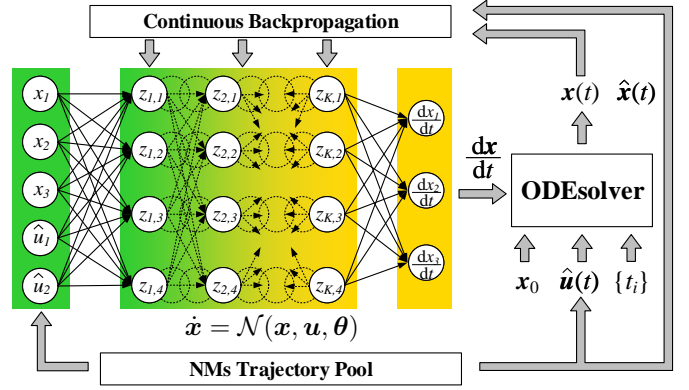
Continuous Backpropagation

$x_1$
$x_2$
$x_3$
$\hat{u}_1$
$\hat{u}_2$

$z_{1,1}$
$z_{1,2}$
$z_{1,3}$
$z_{1,4}$

$z_{2,1}$
$z_{2,2}$
$z_{2,3}$
$z_{2,4}$

$z_{K,1}$
$z_{K,2}$
$z_{K,3}$
$z_{K,4}$

$\frac{dx_1}{dt}$
$\frac{dx_2}{dt}$
$\frac{dx_3}{dt}$

$\dot{\boldsymbol{x}} = \mathcal{N}(\boldsymbol{x}, \boldsymbol{u}, \boldsymbol{\theta})$

$\frac{d\boldsymbol{x}}{dt}$

ODEsolver

$\boldsymbol{x}(t)$ $\hat{\boldsymbol{x}}(t)$

$\boldsymbol{x}_0$ $\hat{\boldsymbol{u}}(t)$ $\{t_i\}$

NMs Trajectory Pool